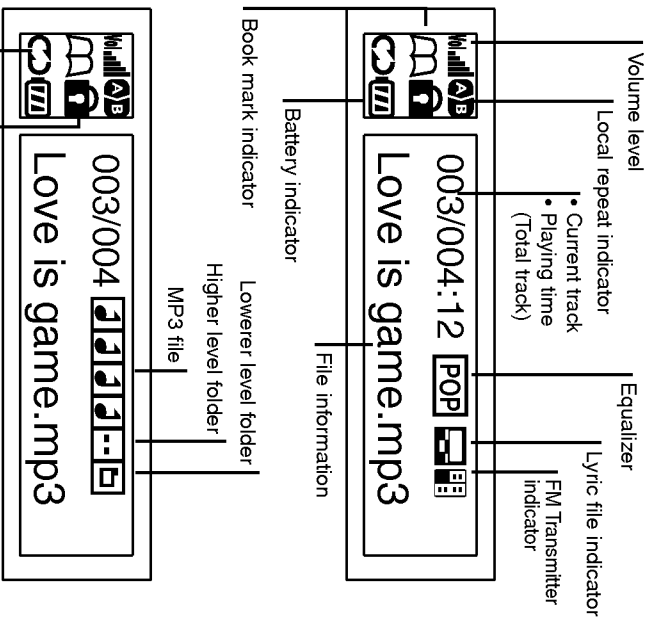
Volume level
Local repeat indicator
• Current track
• Playing time
(Total track)
Equalizer
Lyric file indicator
FM Transmitter indicator
Book mark indicator
Battery indicator
File information
Vol.
A B
003/004:12
POP
Love is game.mp3
Lowerer level folder
Higher level folder
MP3 file
003/004
Love is game.mp3